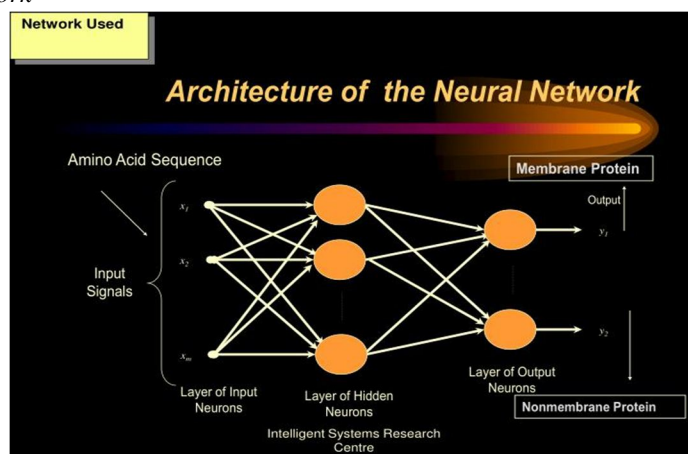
Network Used

Architecture of the Neural Network

Amino Acid Sequence

Membrane Protein

Output

Input Signals

$x_1$

$x_2$

$x_m$

$y_1$

$y_2$

Layer of Input Neurons

Layer of Hidden Neurons

Layer of Output Neurons

Nonmembrane Protein

Intelligent Systems Research Centre